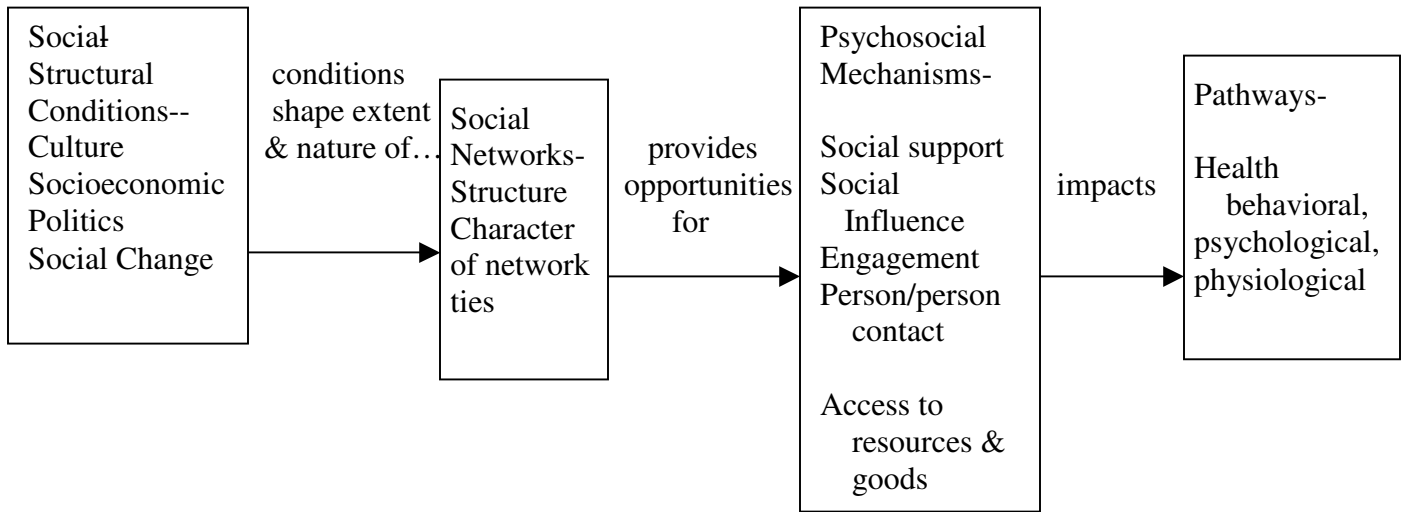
Social Structural Conditions-- Culture Socioeconomic Politics Social Change

conditions shape extent & nature of…

Social Networks- Structure Character of network ties

provides opportunities for

Psychosocial Mechanisms-

Social support Social Influence Engagement Person/person contact

Access to resources & goods

impacts

Pathways-

Health behavioral, psychological, physiological